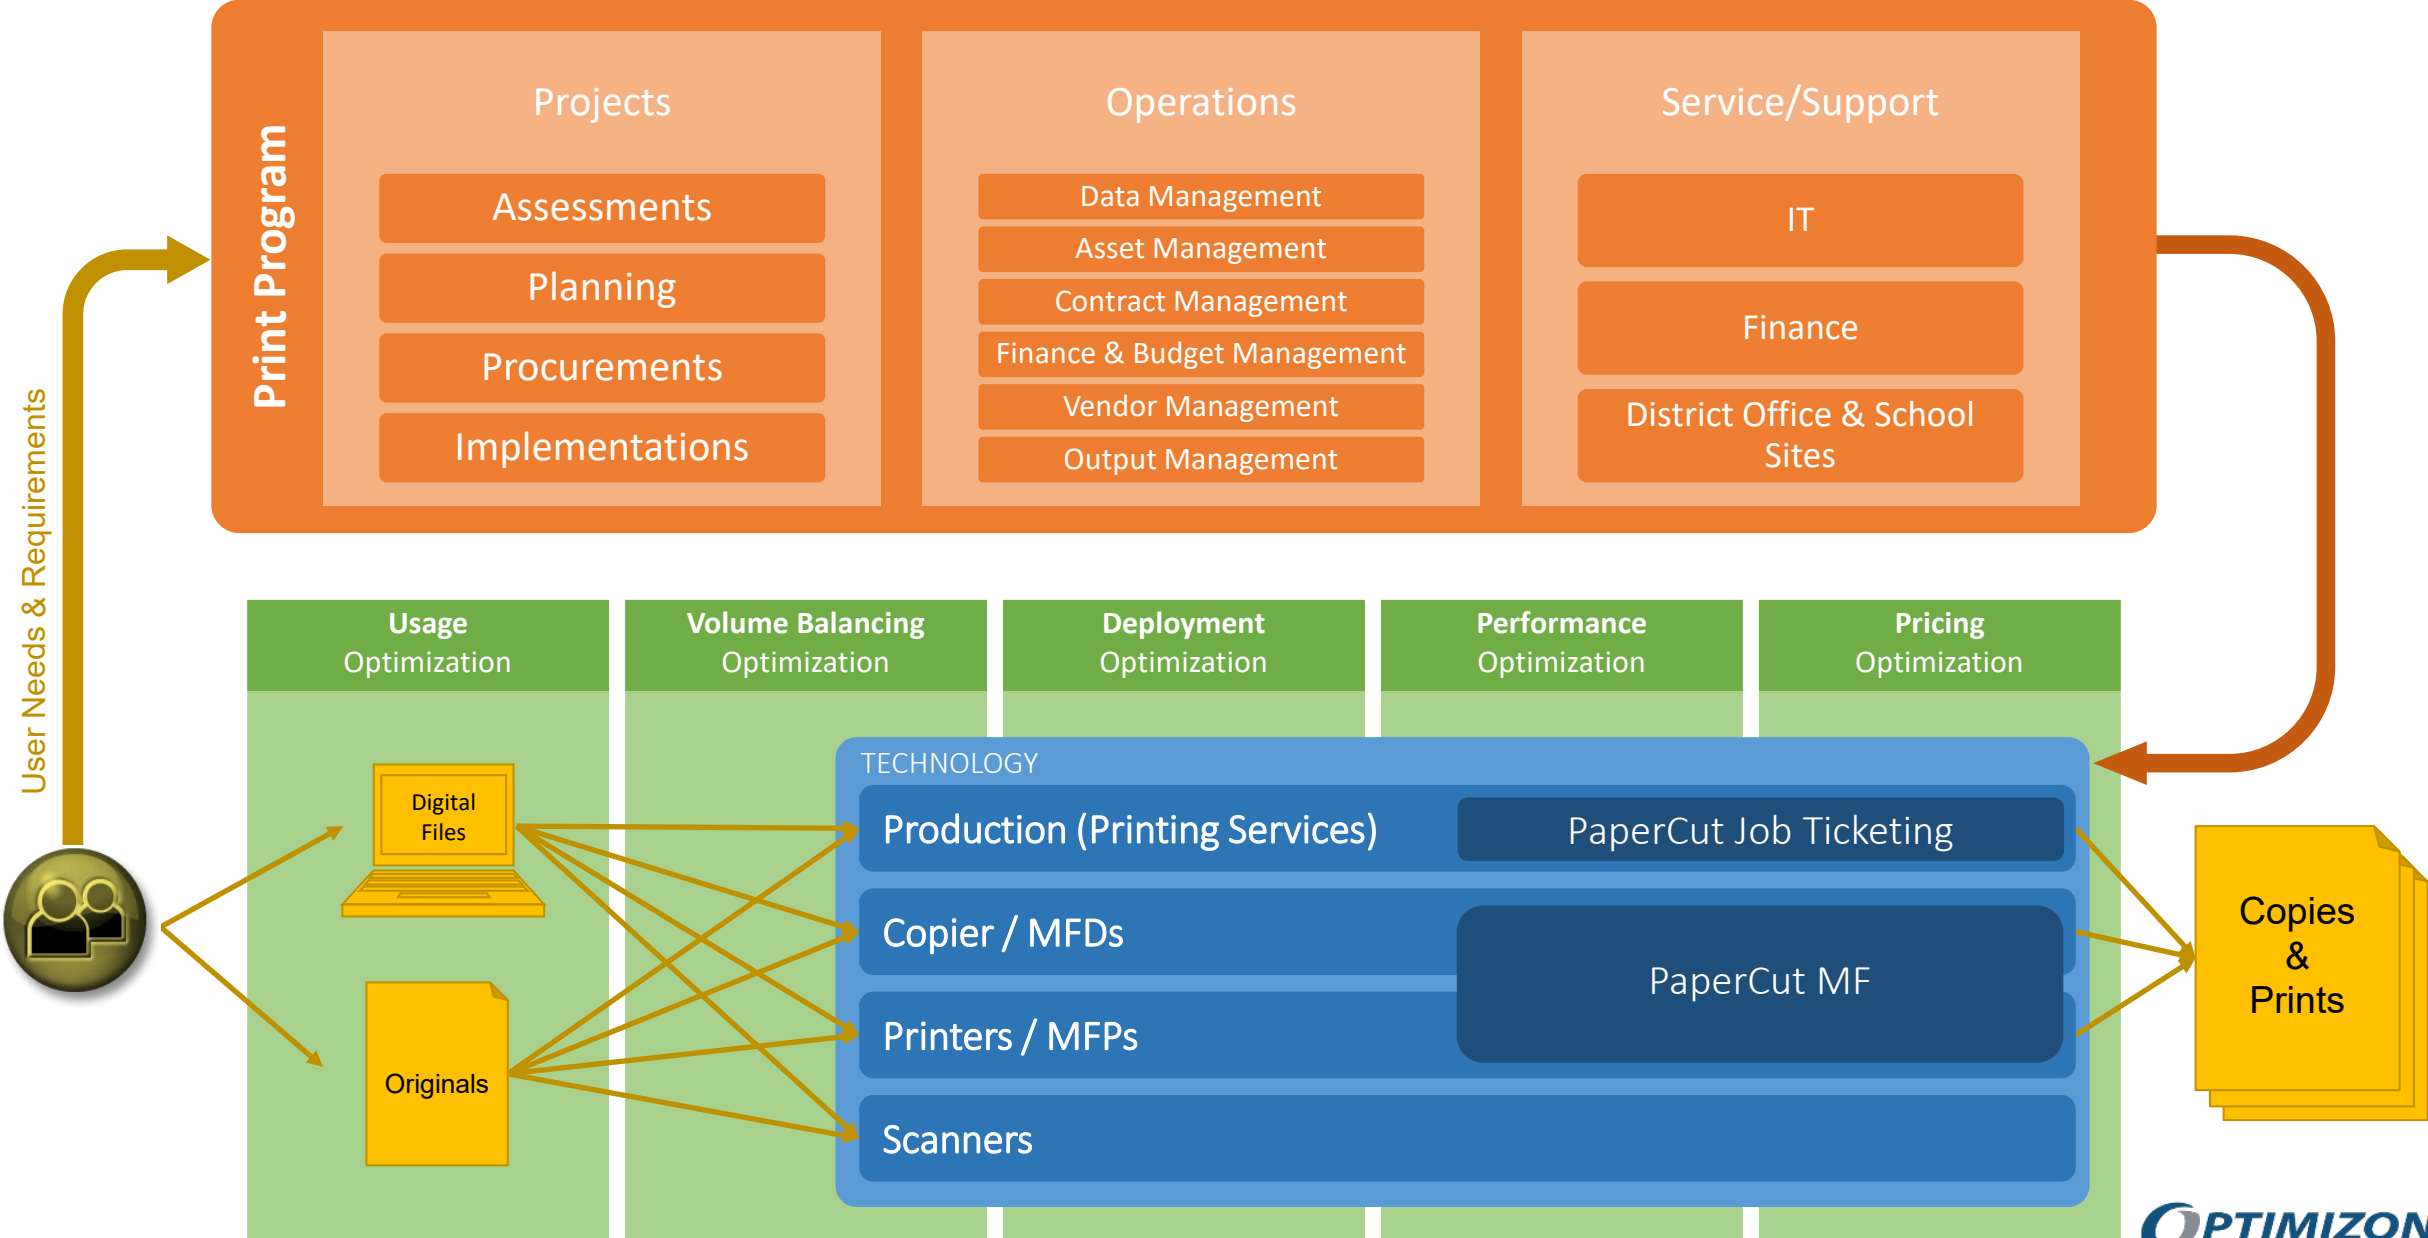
Print Program

Projects

Assessments

Planning

Procurements

Implementations

Operations

Data Management

Asset Management

Contract Management

Finance & Budget Management

Vendor Management

Output Management

Service/Support

IT

Finance

District Office & School Sites

User Needs & Requirements

Usage Optimization

Volume Balancing Optimization

Deployment Optimization

Performance Optimization

Pricing Optimization

Digital Files

Originals

TECHNOLOGY

Production (Printing Services)

PaperCut Job Ticketing

Copier / MFDs

PaperCut MF

Printers / MFPs

Scanners

Copies & Prints

OPTIMIZON